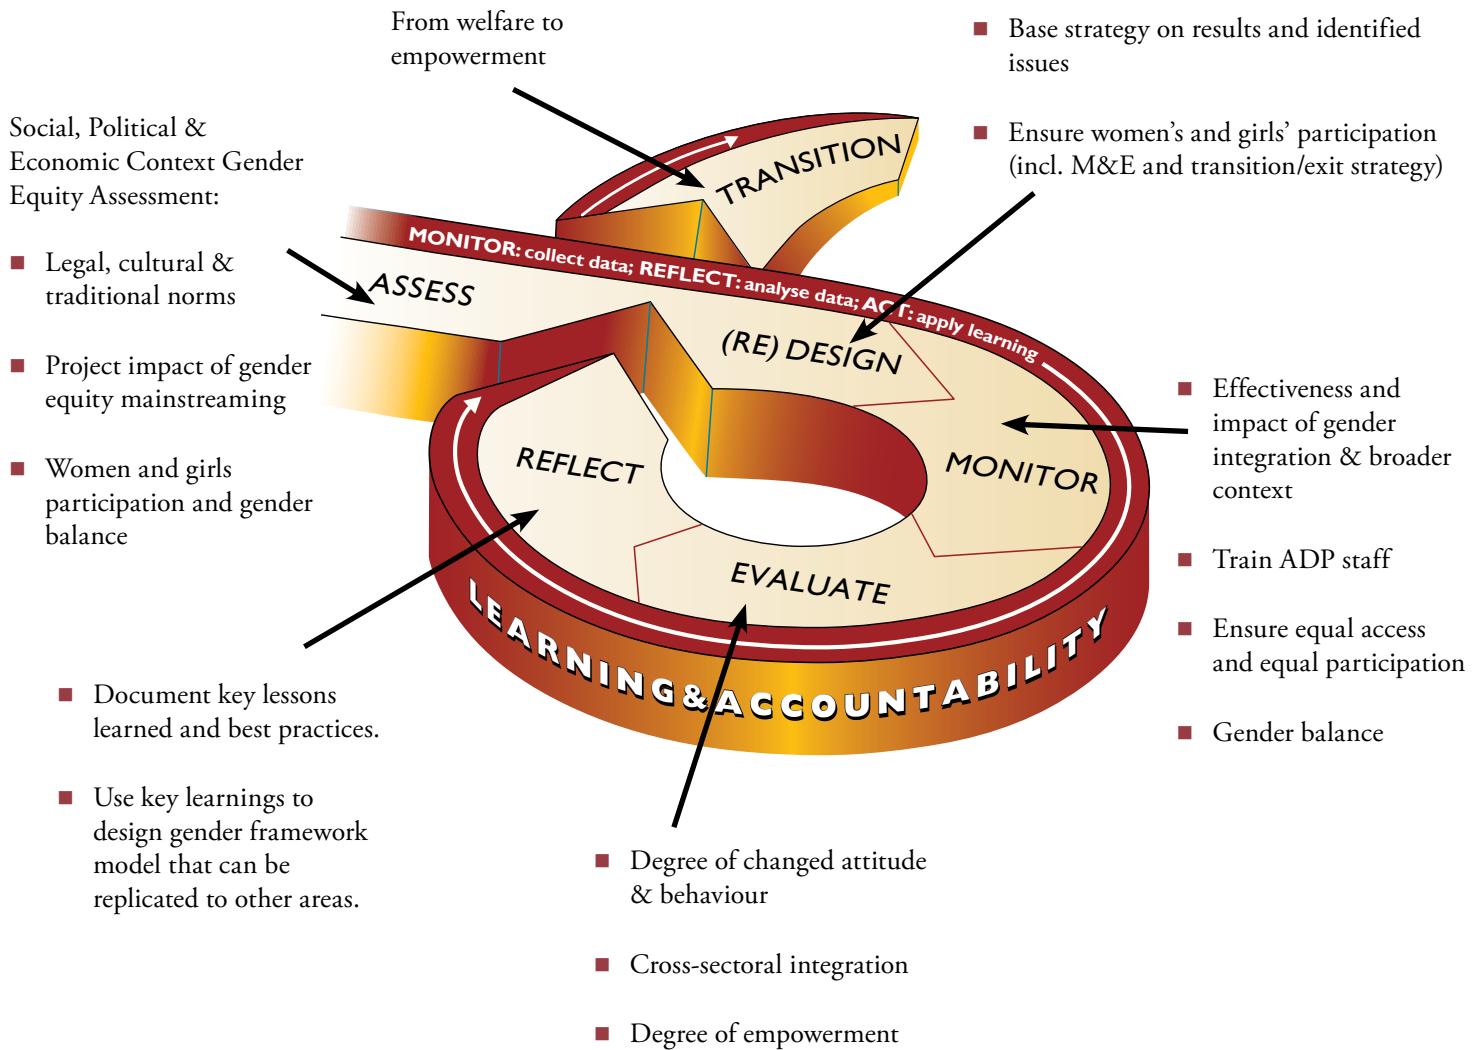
From welfare to empowerment

Base strategy on results and identified issues

Ensure women's and girls' participation (incl. M&E and transition/exit strategy)

Social, Political & Economic Context Gender Equity Assessment:

Legal, cultural & traditional norms

Project impact of gender equity mainstreaming

Women and girls participation and gender balance

TRANSITION

MONITOR: collect data; REFLECT: analyse data; ACT: apply learning

ASSESS

(RE) DESIGN

REFLECT

MONITOR

EVALUATE

LEARNING & ACCOUNTABILITY

Effectiveness and impact of gender integration & broader context

Train ADP staff

Ensure equal access and equal participation

Gender balance

Document key lessons learned and best practices.

Use key learnings to design gender framework model that can be replicated to other areas.

Degree of changed attitude & behaviour

Cross-sectoral integration

Degree of empowerment